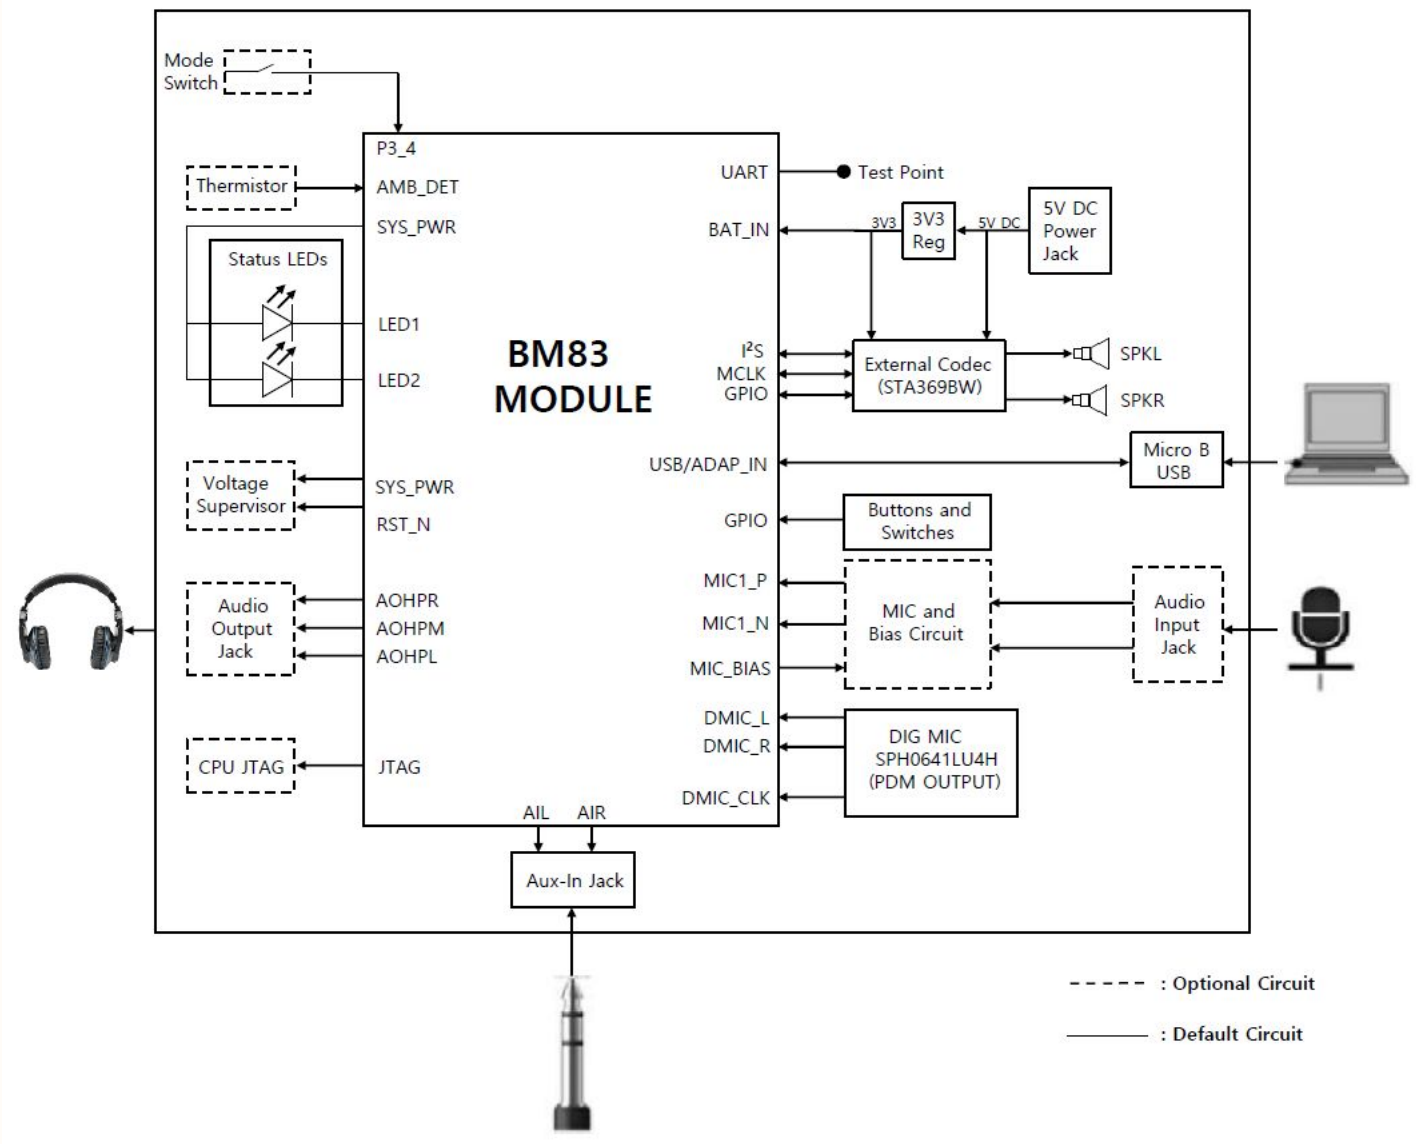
Mode Switch

P3_4

Thermistor

AMB_DET

SYS_PWR

Status LEDs

LED1

LED2

BM83 MODULE

UART

Test Point

BAT_IN

3V3

3V3 Reg

5V DC

5V DC Power Jack

$I^2S$
MCLK
GPIO

External Codec (STA369BW)

SPKL

SPKR

USB/ADAP_IN

Micro B USB

Voltage Supervisor

SYS_PWR

RST_N

GPIO

Buttons and Switches

Audio Output Jack

AOHPR
AOHPM
AOHPL

MIC1_P

MIC1_N

MIC_BIAS

MIC and Bias Circuit

Audio Input Jack

DMIC_L
DMIC_R

DMIC_CLK

DIG MIC SPH0641LU4H (PDM OUTPUT)

CPU JTAG

JTAG

AIL AIR

Aux-In Jack

: Optional Circuit

: Default Circuit